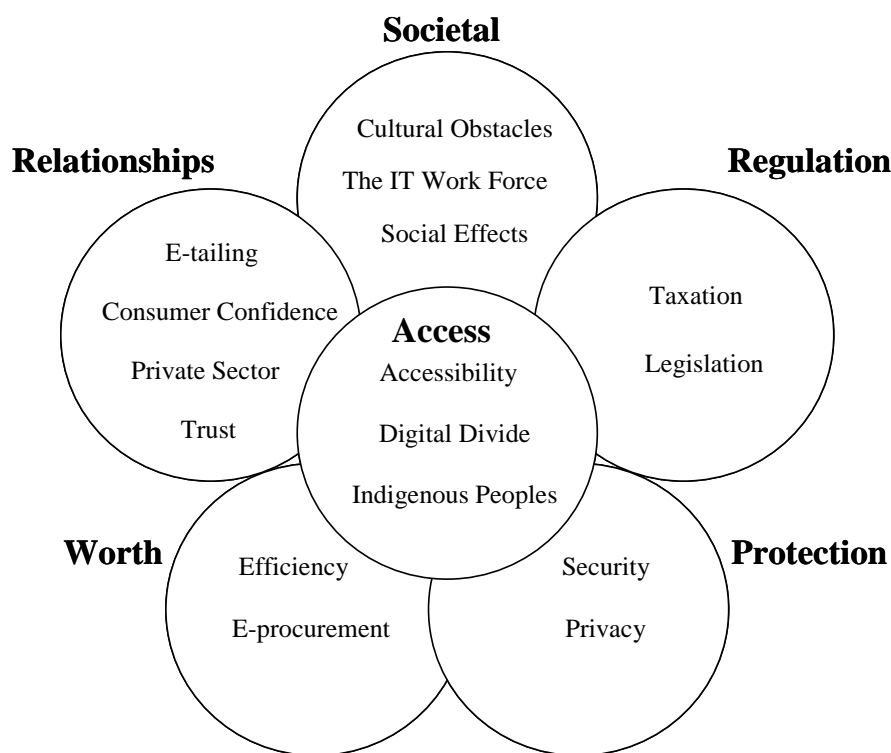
Societal

Cultural Obstacles

The IT Work Force

Social Effects

Relationships

E-tailing

Consumer Confidence

Private Sector

Trust

Regulation

Taxation

Legislation

Access

Accessibility

Digital Divide

Indigenous Peoples

Worth

Efficiency

E-procurement

Protection

Security

Privacy